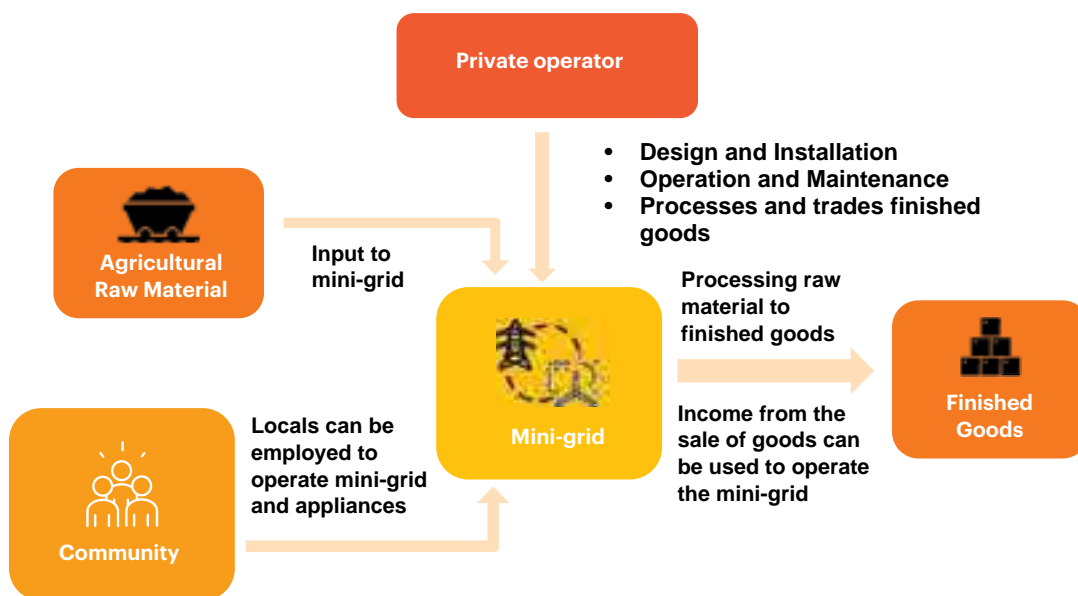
Private operator

- Design and Installation
- Operation and Maintenance
- Processes and trades finished goods

Agricultural Raw Material

Input to mini-grid

Mini-grid

Processing raw material to finished goods

Finished Goods

Income from the sale of goods can be used to operate the mini-grid

Locals can be employed to operate mini-grid and appliances

Community